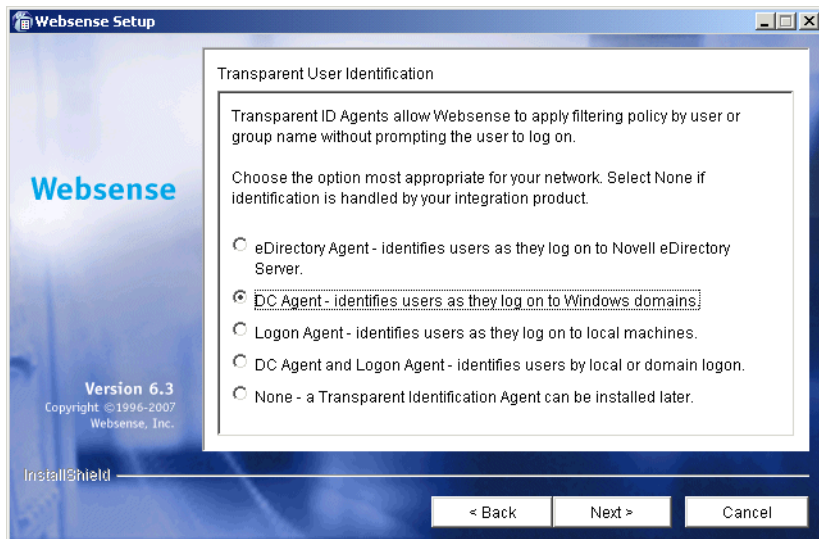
Websense Setup

Websense

Version 6.3
Copyright ©1996-2007
Websense, Inc.

Transparent User Identification

Transparent ID Agents allow Websense to apply filtering policy by user or group name without prompting the user to log on.

Choose the option most appropriate for your network. Select None if identification is handled by your integration product.

eDirectory Agent - identifies users as they log on to Novell eDirectory Server.

DC Agent - identifies users as they log on to Windows domains.

Logon Agent - identifies users as they log on to local machines.

DC Agent and Logon Agent - identifies users by local or domain logon.

None - a Transparent Identification Agent can be installed later.

InstallShield

< Back

Next >

Cancel